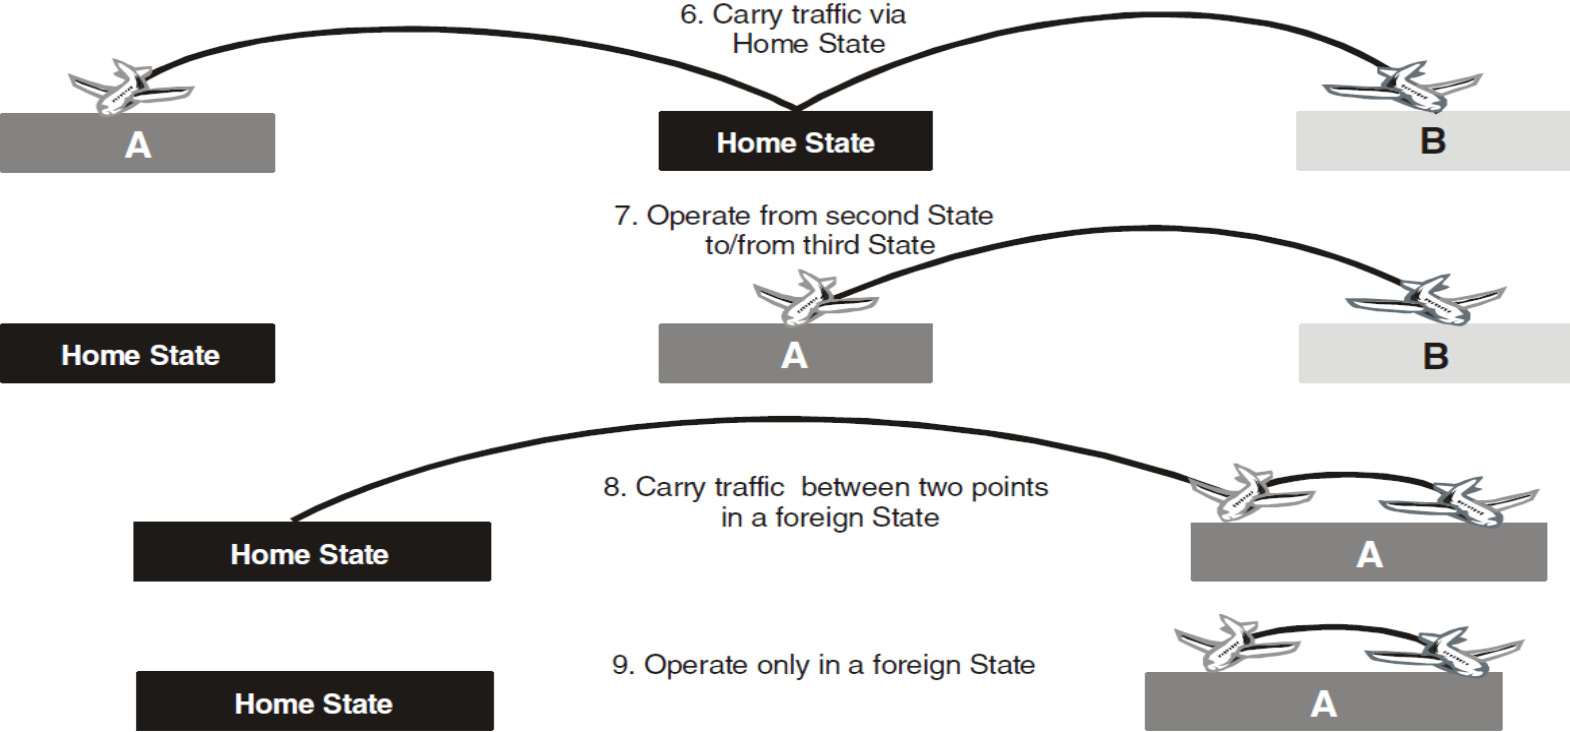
6. Carry traffic via Home State

A

Home State

B

7. Operate from second State to/from third State

Home State

A

B

8. Carry traffic between two points in a foreign State

Home State

A

9. Operate only in a foreign State

Home State

A